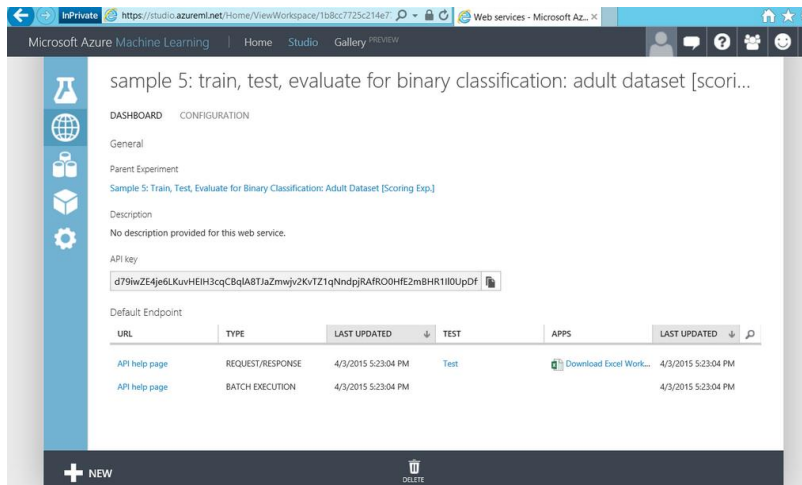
InPrivate https://studio.azureml.net/Home/ViewWorkspace/1b8cc7725c214e7 Web services - Microsoft Az...

Microsoft Azure Machine Learning | Home Studio Gallery PREVIEW

sample 5: train, test, evaluate for binary classification: adult dataset [scori...

DASHBOARD CONFIGURATION

General

Parent Experiment

Sample 5: Train, Test, Evaluate for Binary Classification: Adult Dataset [Scoring Exp.]

Description

No description provided for this web service.

API key

d79iwZE4je6LKuvHEIH3cqCBqlA8TJaZmwjv2KvTZ1qNndpjRAfRO0HfE2m8HR1Il0UpDf

Default Endpoint

| URL | TYPE | LAST UPDATED | TEST | APPS | LAST UPDATED |
|---|---|---|---|---|---|
| API help page | REQUEST/RESPONSE | 4/3/2015 5:23:04 PM | Test | Download Excel Work... | 4/3/2015 5:23:04 PM |
| API help page | BATCH EXECUTION | 4/3/2015 5:23:04 PM | | | 4/3/2015 5:23:04 PM |

NEW

DELETE